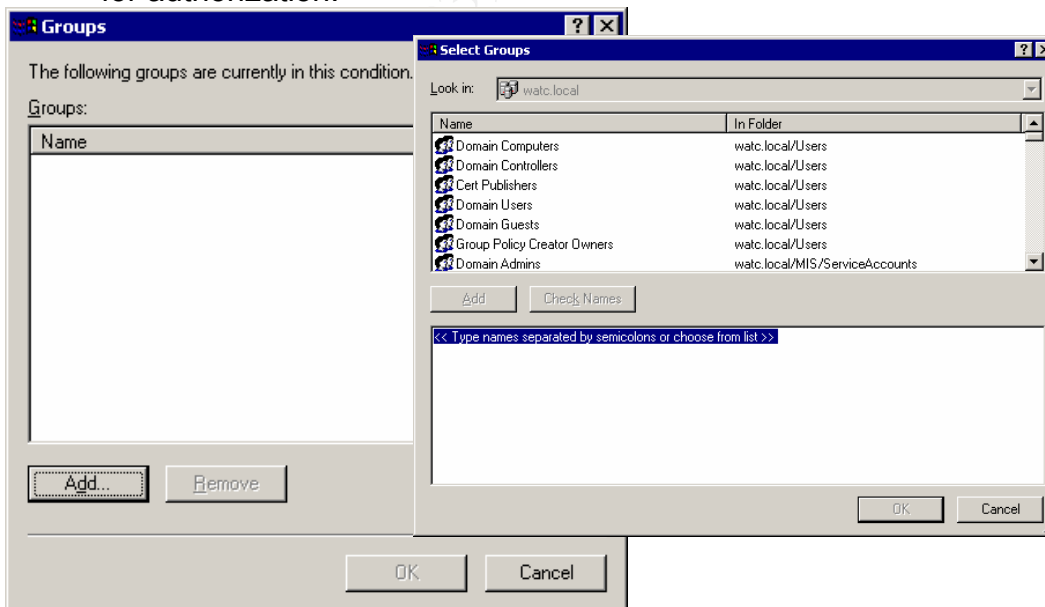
for authorization.

Groups

The following groups are currently in this condition.

Groups:

Name

Add...

Remove

OK

Cancel

Select Groups

Look in: watc.local

| Name | In Folder |
|---|---|
| Domain Computers | watc.local/Users |
| Domain Controllers | watc.local/Users |
| Cert Publishers | watc.local/Users |
| Domain Users | watc.local/Users |
| Domain Guests | watc.local/Users |
| Group Policy Creator Owners | watc.local/Users |
| Domain Admins | watc.local/MIS/ServiceAccounts |

Add

Check Names

<< Type names separated by semicolons or choose from list >>

OK

Cancel